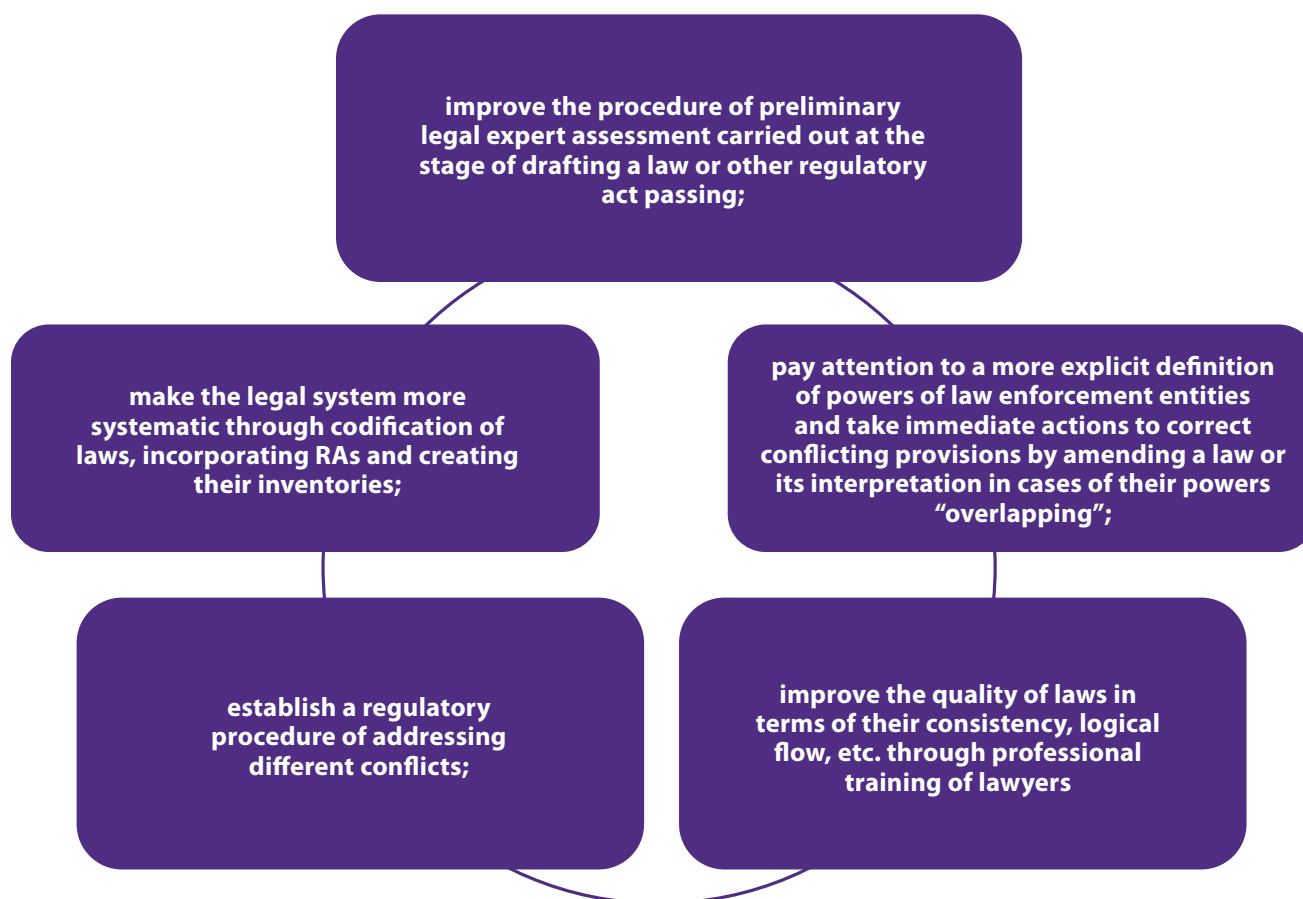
improve the procedure of preliminary legal expert assessment carried out at the stage of drafting a law or other regulatory act passing;

make the legal system more systematic through codification of laws, incorporating RAs and creating their inventories;

pay attention to a more explicit definition of powers of law enforcement entities and take immediate actions to correct conflicting provisions by amending a law or its interpretation in cases of their powers "overlapping";

establish a regulatory procedure of addressing different conflicts;

improve the quality of laws in terms of their consistency, logical flow, etc. through professional training of lawyers